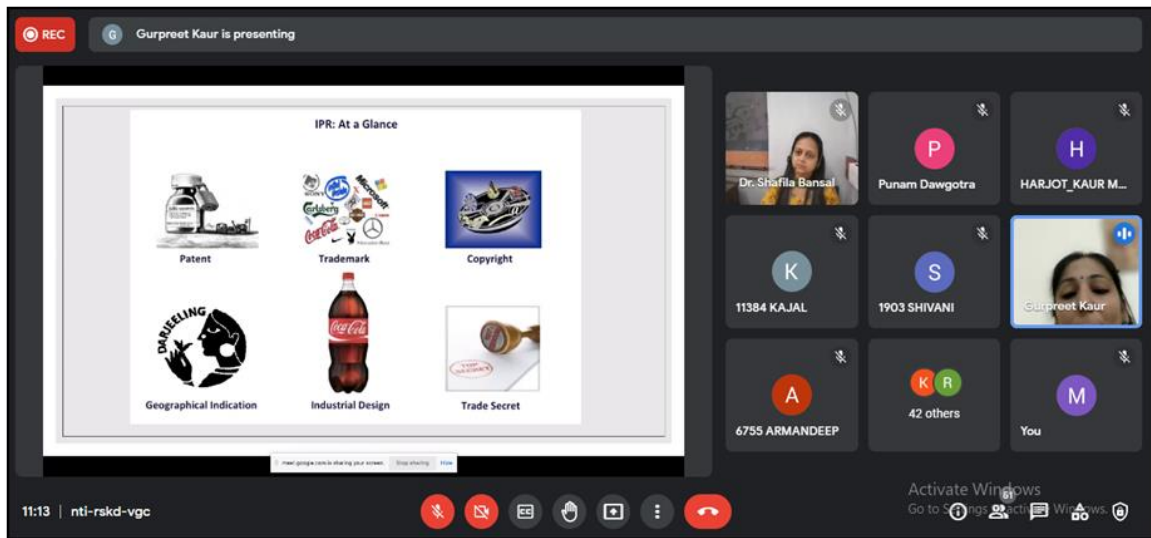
REC

G Gurpreet Kaur is presenting

IPR: At a Glance

Patent

Trademark

Copyright

Geographical Indication

Industrial Design

Trade Secret

DARJEELING

Coca-Cola

meet.google.com is sharing your screen. Stop sharing Hide

Dr. Shafila Bansal

P
Punam Dawgotra

H
HARJOT_KAUR M...

K
11384 KAJAL

S
1903 SHIVANI

Gurpreet Kaur

A
6755 ARMANDEEP

K R
42 others

M
You

Activate Windows
Go to Settings to activate Windows.

11:13 | nti-rskd-vgc

61